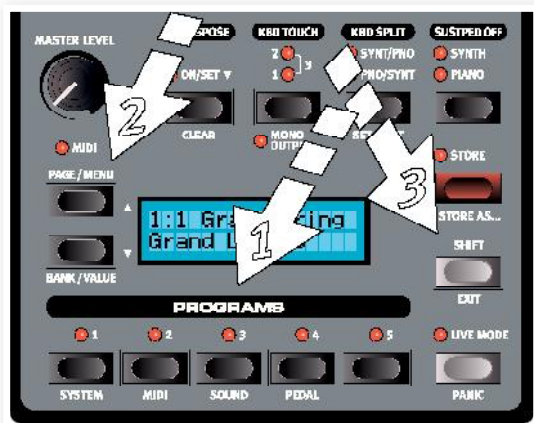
MASTER LEVEL
SPOSE
ON/SET ▼
CLEAR
KBD TOUCH
2
3
1
MONO
OUTPU
KBD SPLIT
SYNT/PNO
PNO/SYNT
SET
SUSTPED OFF
SYNTH
PIANO
MIDI
PAGE / MENU
▲
1:1 Gra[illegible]ing
Grand L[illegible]
▼
BANK / VALUE
2
1
3
STORE
STORE AS...
SHIFT
EXIT
PROGRAMS
1
2
3
4
5
LIVE MODE
SYSTEM
MIDI
SOUND
PEDAL
PANIC